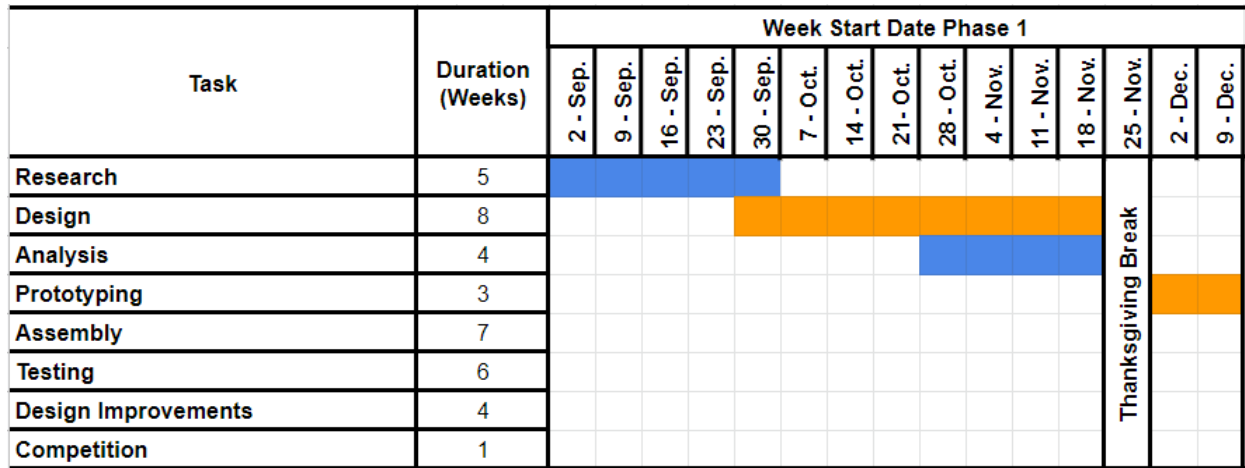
| Task | Duration (Weeks) | 2 - Sep. | 9 - Sep. | 16 - Sep. | 23 - Sep. | 30 - Sep. | 7 - Oct. | 14 - Oct. | 21- Oct. | 28 - Oct. | 4 - Nov. | 11 - Nov. | 18 - Nov. | 25 - Nov. | 2 - Dec. | 9 - Dec. |
|---|---|---|---|---|---|---|---|---|---|---|---|---|---|---|---|---|
| Research | 5 | | | | | | | | | | | | | Thanksgiving Break | | |
| Design | 8 | | | | | | | | | | | | | | | |
| Analysis | 4 | | | | | | | | | | | | | | | |
| Prototyping | 3 | | | | | | | | | | | | | | | |
| Assembly | 7 | | | | | | | | | | | | | | | |
| Testing | 6 | | | | | | | | | | | | | | | |
| Design Improvements | 4 | | | | | | | | | | | | | | | |
| Competition | 1 | | | | | | | | | | | | | | | |

Week Start Date Phase 1